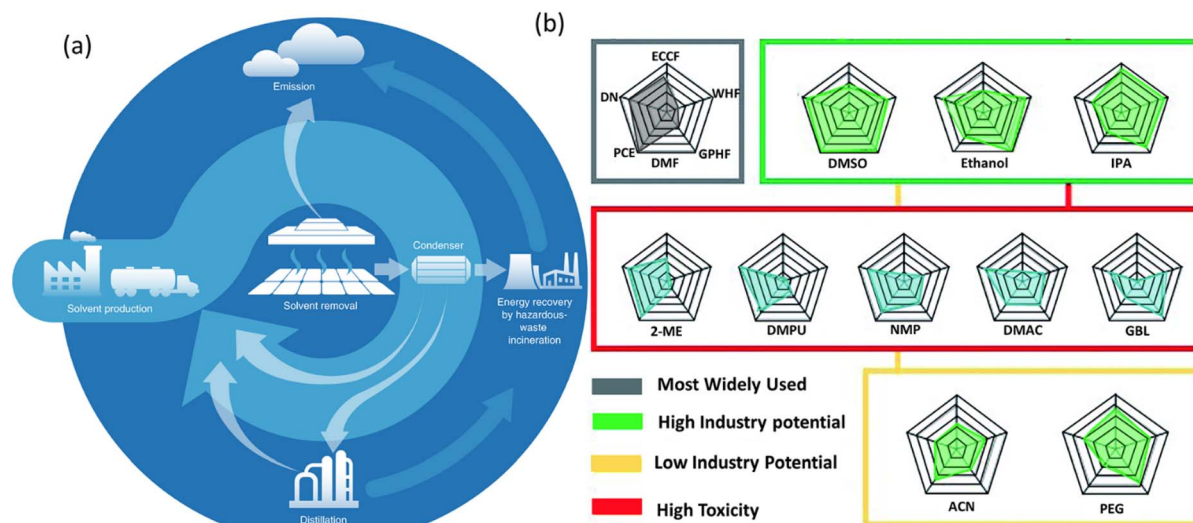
(a)

Emission

Condenser

Solvent production

Solvent removal

Energy recovery by hazardous-waste incineration

Distillation

(b)

ECCF
WHF
GPHF
DMF
PCE
DN

DMSO
Ethanol
IPA

2-ME
DMPU
NMP
DMAC
GBL

Most Widely Used
High Industry potential
Low Industry Potential
High Toxicity

ACN
PEG